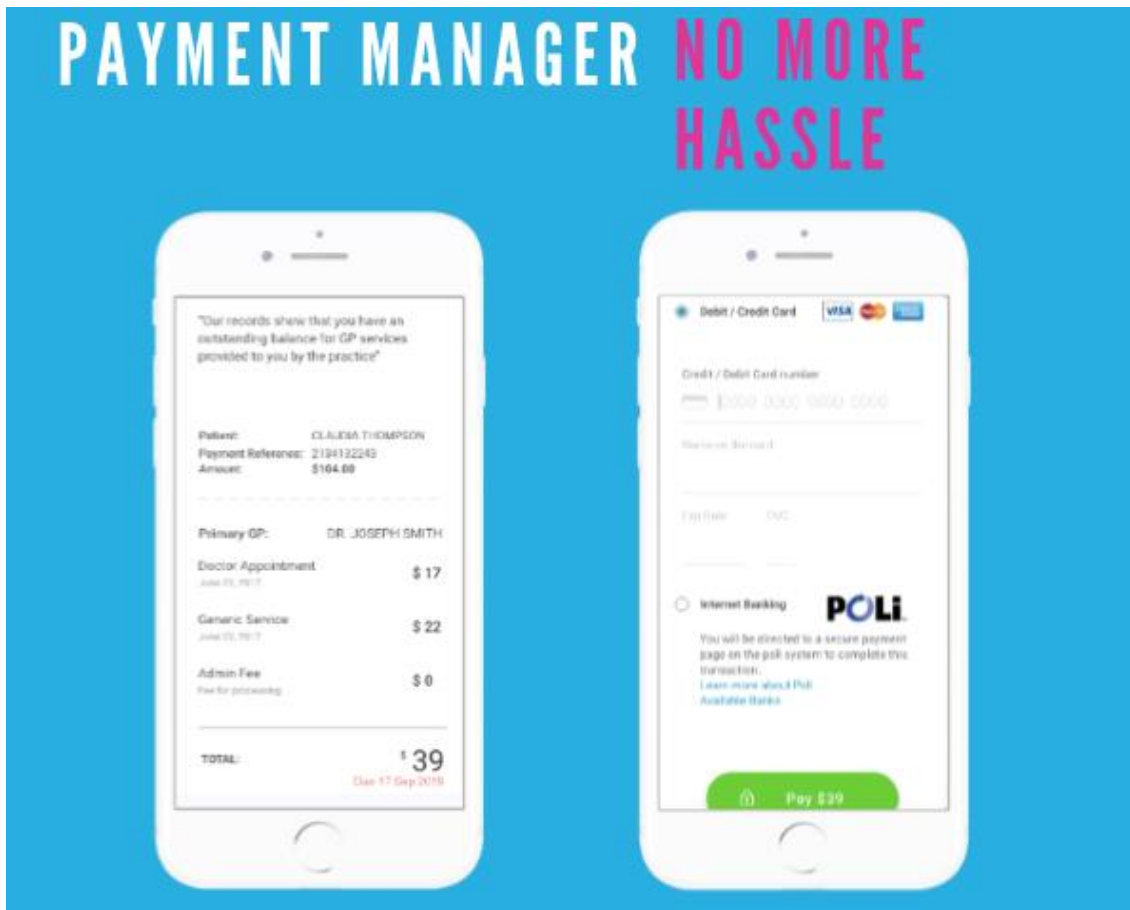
PAYMENT MANAGER NO MORE HASSLE

"Our records show that you have an outstanding balance for GP services provided to you by the practice"

Patient: CLAUDIA THOMPSON
Payment Reference: 2194132245
Amount: $104.00

Primary GP: DR. JOSEPH SMITH

Doctor Appointment
June 22, 2017
$ 17

Generic Service
June 22, 2017
$ 22

Admin Fee
Fee for processing
$ 0

TOTAL: $ 39
Due 17 Sep 2018

Debit / Credit Card VISA

Credit / Debit Card number
0000 0000 0000 0000

Name on the card

Exp Date CVC

Internet Banking POLi
You will be directed to a secure payment page on the poli system to complete this transaction.
Learn more about Poli
Available Banks

Pay $39